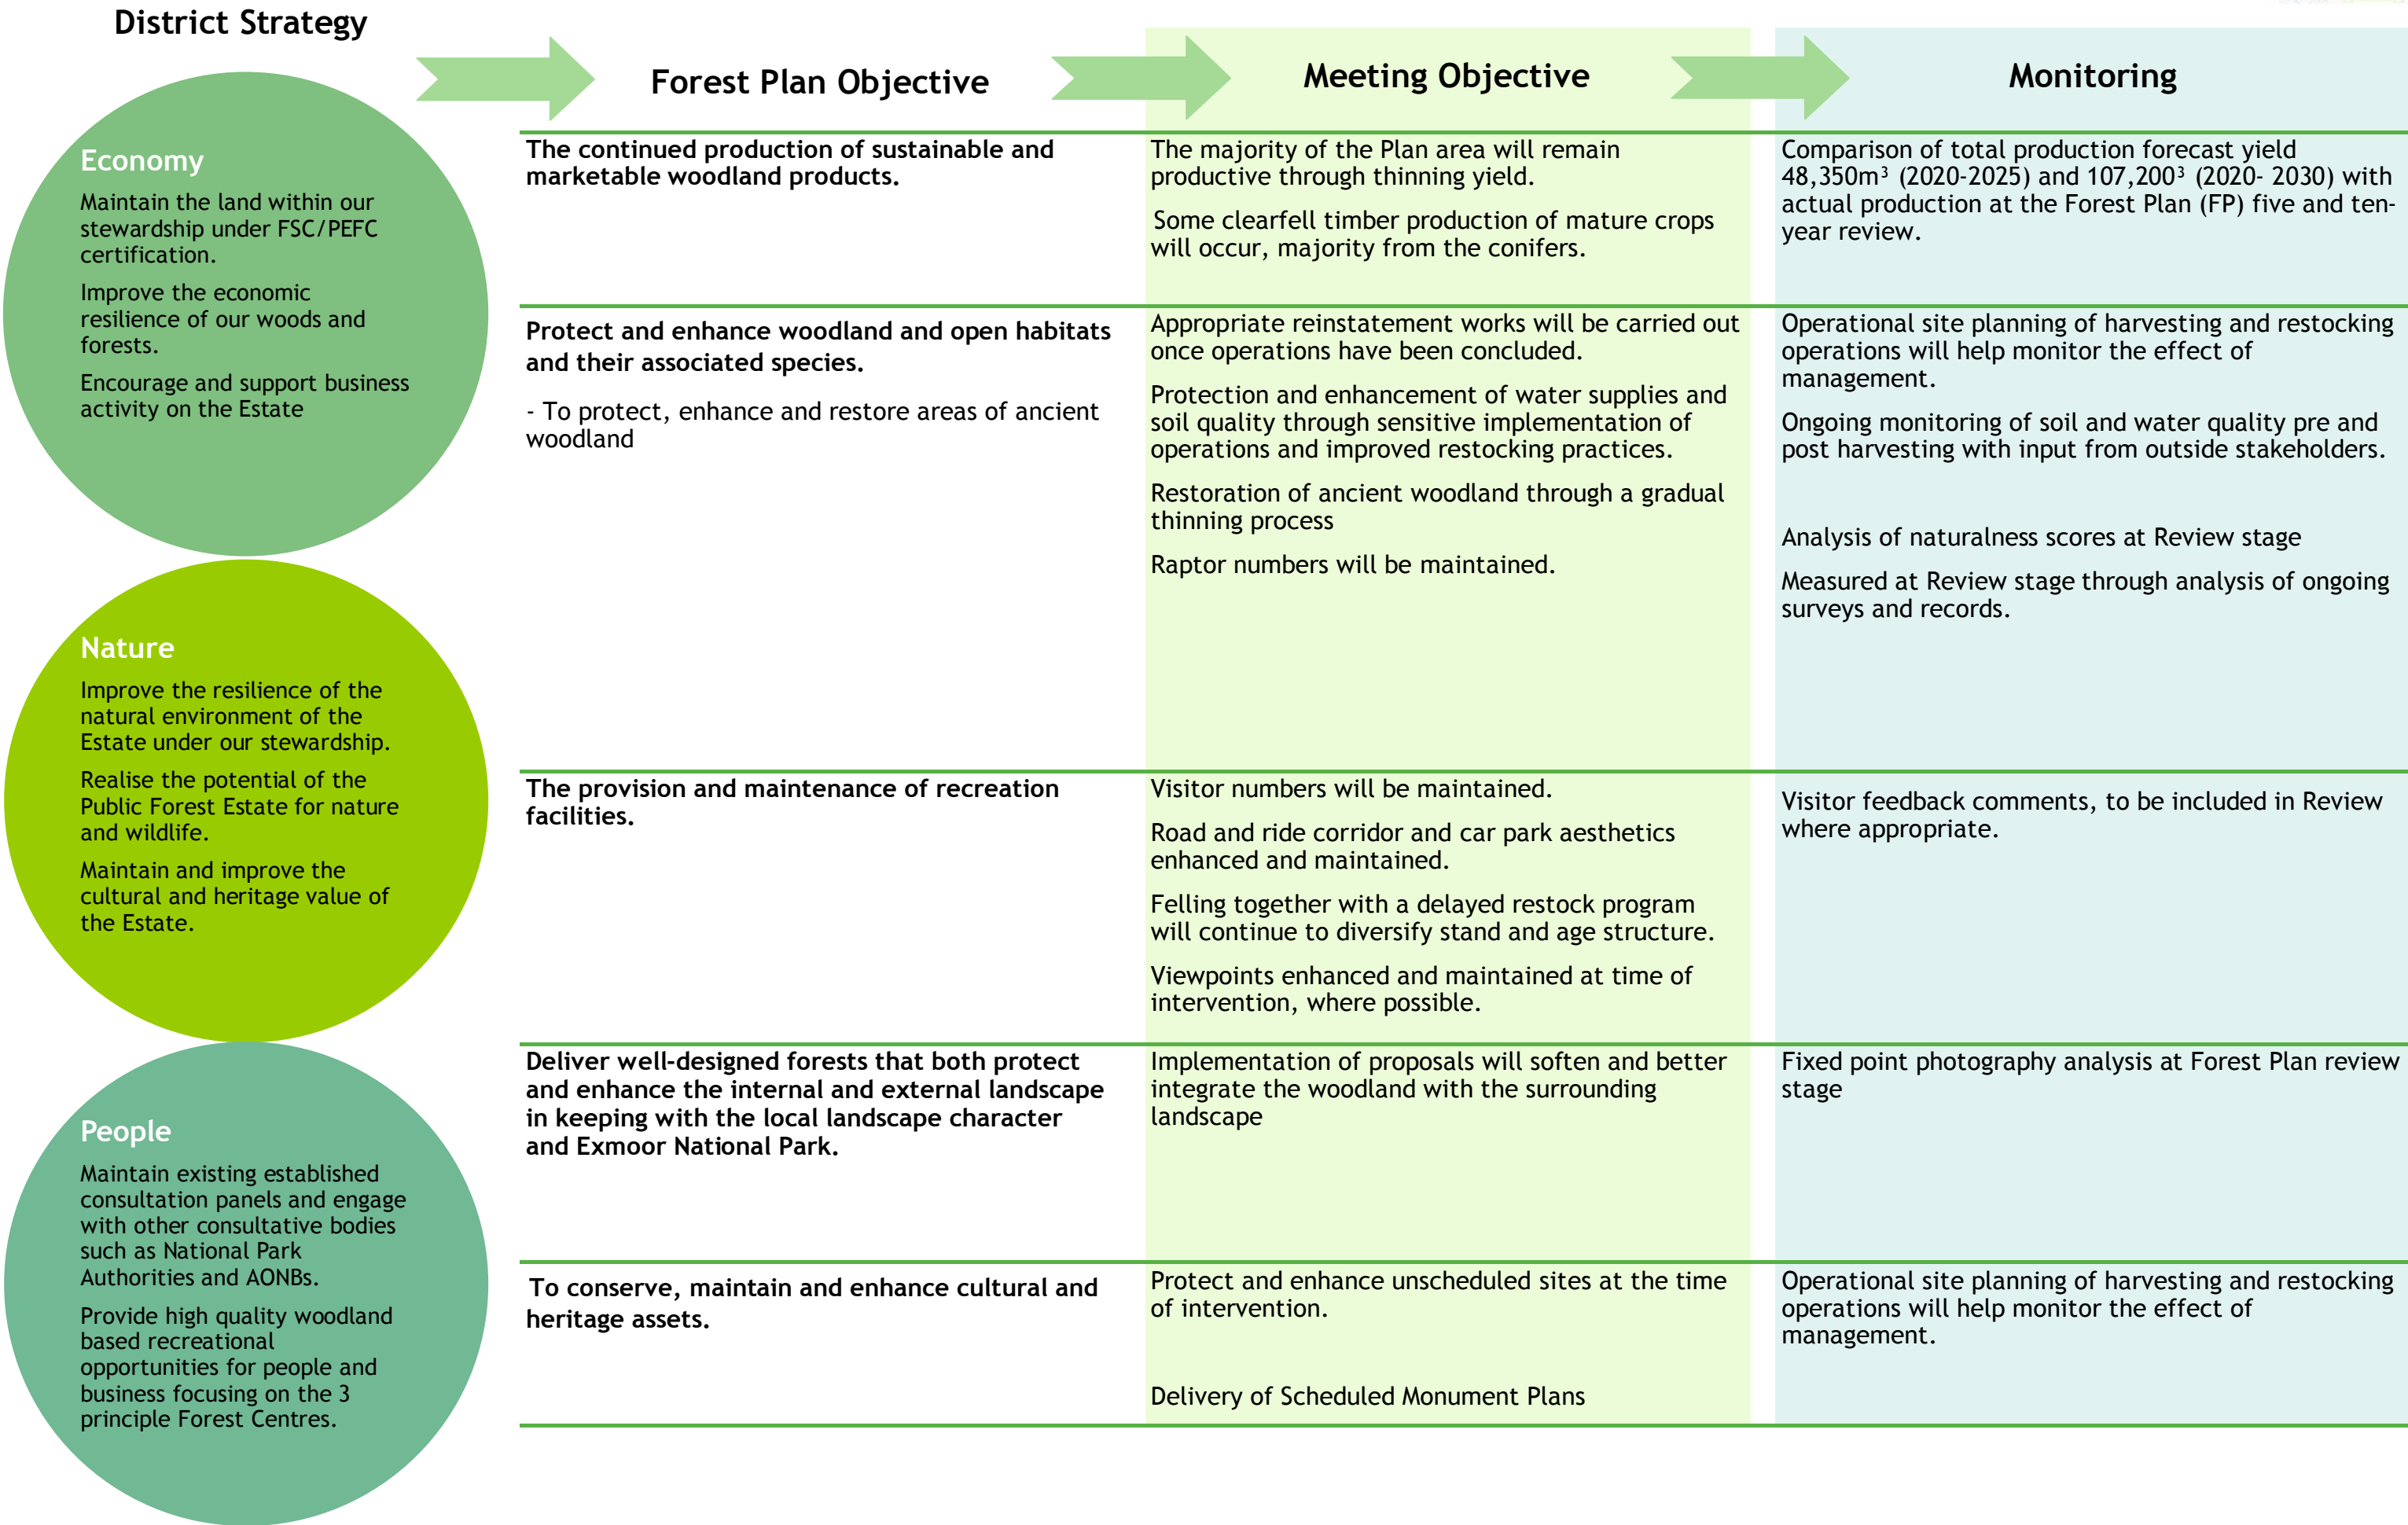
District Strategy

Economy

Maintain the land within our stewardship under FSC/PEFC certification.

Improve the economic resilience of our woods and forests.

Encourage and support business activity on the Estate

Nature

Improve the resilience of the natural environment of the Estate under our stewardship.

Realise the potential of the Public Forest Estate for nature and wildlife.

Maintain and improve the cultural and heritage value of the Estate.

People

Maintain existing established consultation panels and engage with other consultative bodies such as National Park Authorities and AONBs.

Provide high quality woodland based recreational opportunities for people and business focusing on the 3 principle Forest Centres.

| Forest Plan Objective | Meeting Objective | Monitoring |
|---|---|---|
| **The continued production of sustainable and marketable woodland products.** | The majority of the Plan area will remain productive through thinning yield. Some clearfell timber production of mature crops will occur, majority from the conifers. | Comparison of total production forecast yield 48,350m³ (2020-2025) and 107,200³ (2020- 2030) with actual production at the Forest Plan (FP) five and ten-year review. |
| **Protect and enhance woodland and open habitats and their associated species.** - To protect, enhance and restore areas of ancient woodland | Appropriate reinstatement works will be carried out once operations have been concluded. Protection and enhancement of water supplies and soil quality through sensitive implementation of operations and improved restocking practices. Restoration of ancient woodland through a gradual thinning process Raptor numbers will be maintained. | Operational site planning of harvesting and restocking operations will help monitor the effect of management. Ongoing monitoring of soil and water quality pre and post harvesting with input from outside stakeholders. Analysis of naturalness scores at Review stage Measured at Review stage through analysis of ongoing surveys and records. |
| **The provision and maintenance of recreation facilities.** | Visitor numbers will be maintained. Road and ride corridor and car park aesthetics enhanced and maintained. Felling together with a delayed restock program will continue to diversify stand and age structure. Viewpoints enhanced and maintained at time of intervention, where possible. | Visitor feedback comments, to be included in Review where appropriate. |
| **Deliver well-designed forests that both protect and enhance the internal and external landscape in keeping with the local landscape character and Exmoor National Park.** | Implementation of proposals will soften and better integrate the woodland with the surrounding landscape | Fixed point photography analysis at Forest Plan review stage |
| **To conserve, maintain and enhance cultural and heritage assets.** | Protect and enhance unscheduled sites at the time of intervention. Delivery of Scheduled Monument Plans | Operational site planning of harvesting and restocking operations will help monitor the effect of management. |